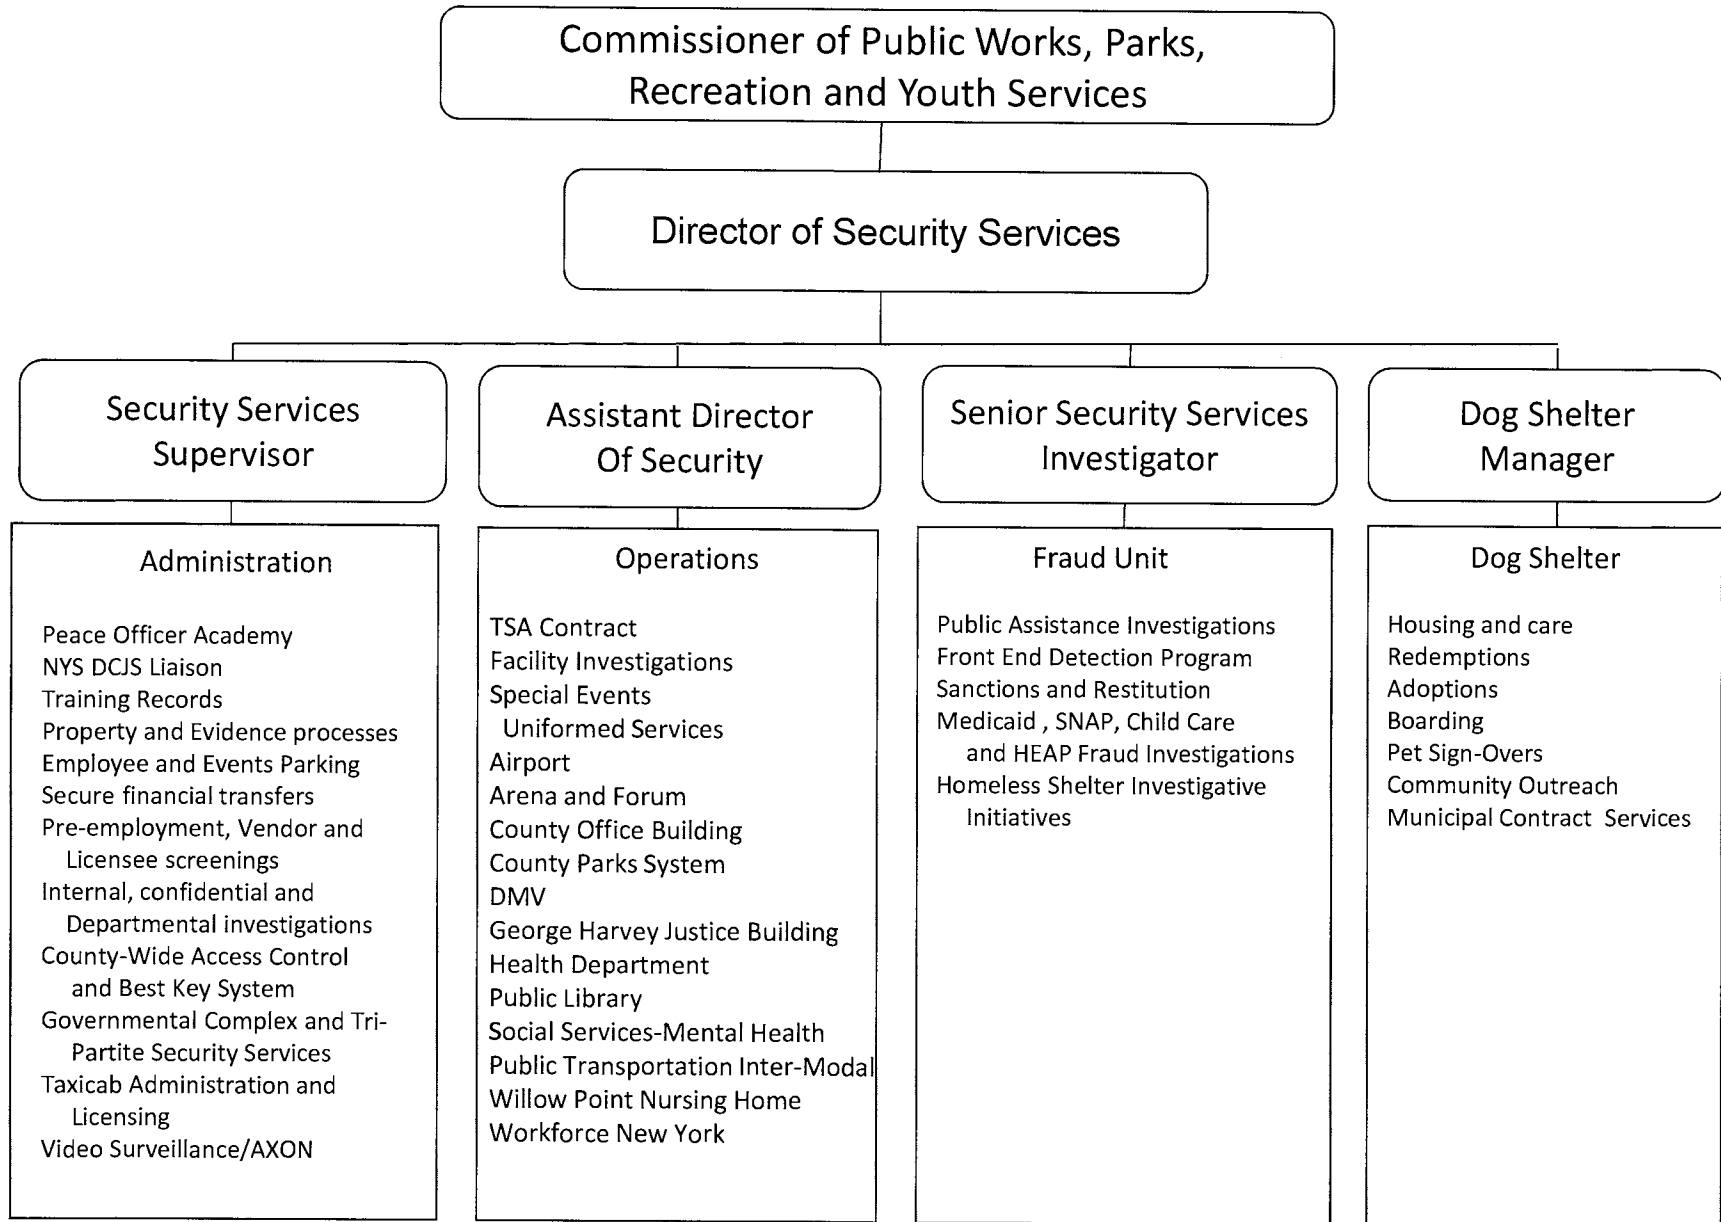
Commissioner of Public Works, Parks, Recreation and Youth Services

Director of Security Services

Security Services Supervisor

Assistant Director Of Security

Senior Security Services Investigator

Dog Shelter Manager

Administration

Peace Officer Academy
NYS DCJS Liaison
Training Records
Property and Evidence processes
Employee and Events Parking
Secure financial transfers
Pre-employment, Vendor and Licensee screenings
Internal, confidential and Departmental investigations
County-Wide Access Control and Best Key System
Governmental Complex and Tri-Partite Security Services
Taxicab Administration and Licensing
Video Surveillance/AXON

Operations

TSA Contract
Facility Investigations
Special Events
Uniformed Services
Airport
Arena and Forum
County Office Building
County Parks System
DMV
George Harvey Justice Building
Health Department
Public Library
Social Services-Mental Health
Public Transportation Inter-Modal
Willow Point Nursing Home
Workforce New York

Fraud Unit

Public Assistance Investigations
Front End Detection Program
Sanctions and Restitution
Medicaid , SNAP, Child Care and HEAP Fraud Investigations
Homeless Shelter Investigative Initiatives

Dog Shelter

Housing and care
Redemptions
Adoptions
Boarding
Pet Sign-Overs
Community Outreach
Municipal Contract Services